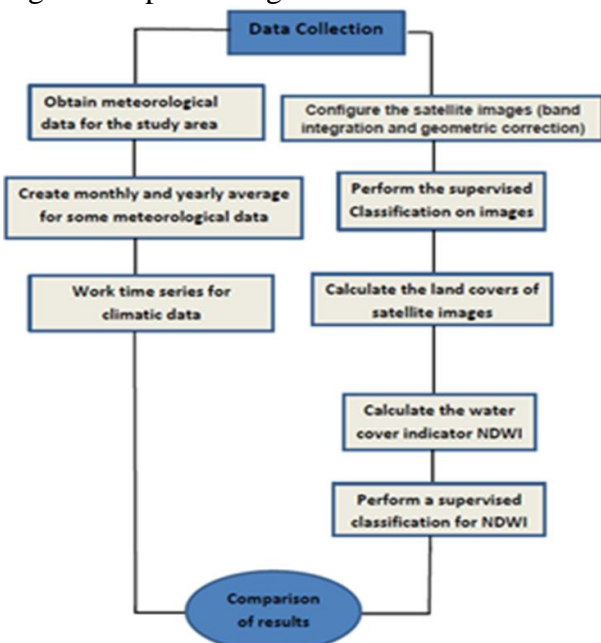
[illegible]

Data Collection

Obtain meteorological data for the study area

Create monthly and yearly average for some meteorological data

Work time series for climatic data

Configure the satellite images (band integration and geometric correction)

Perform the supervised Classification on images

Calculate the land covers of satellite images

Calculate the water cover indicator NDWI

Perform a supervised classification for NDWI

Comparison of results